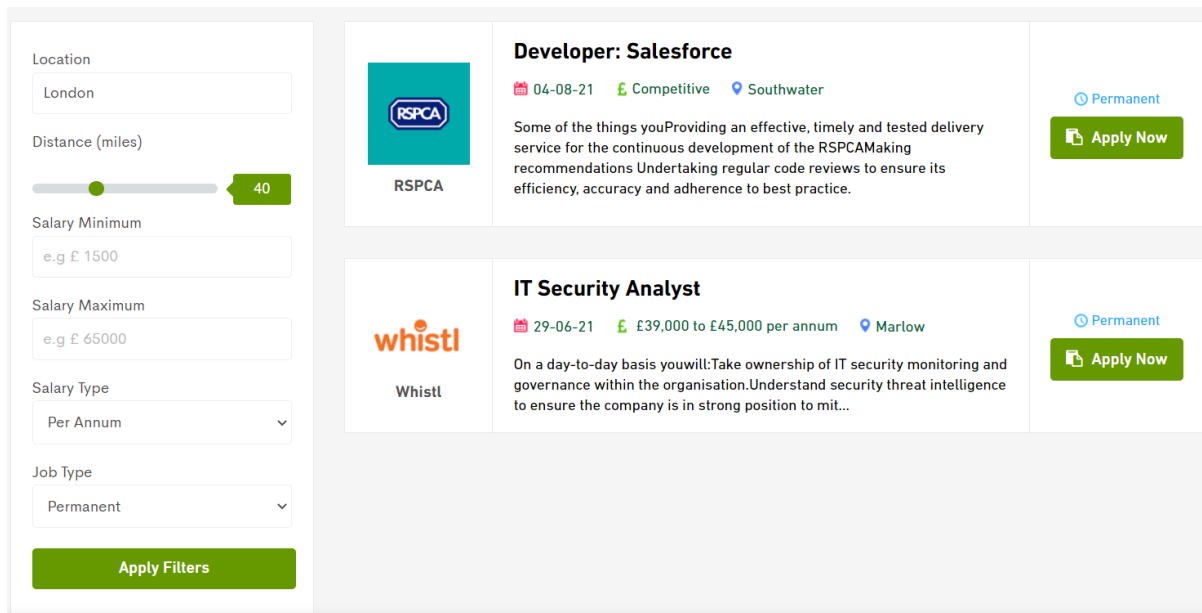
Location

London

Distance (miles)

40

Salary Minimum

e.g £ 1500

Salary Maximum

e.g £ 65000

Salary Type

Per Annum

Job Type

Permanent

Apply Filters

RSPCA

RSPCA

Developer: Salesforce

04-08-21 £ Competitive Southwater

Some of the things youProviding an effective, timely and tested delivery service for the continuous development of the RSPCAMaking recommendations Undertaking regular code reviews to ensure its efficiency, accuracy and adherence to best practice.

Permanent

Apply Now

whistl

Whistl

IT Security Analyst

29-06-21 £ £39,000 to £45,000 per annum Marlow

On a day-to-day basis youwill:Take ownership of IT security monitoring and governance within the organisation.Understand security threat intelligence to ensure the company is in strong position to mit...

Permanent

Apply Now